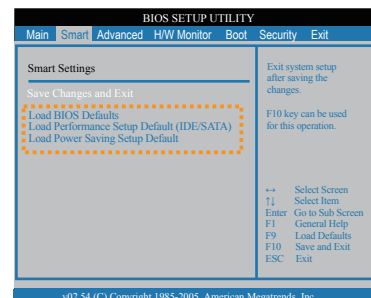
BIOS SETUP UTILITY

Main Smart Advanced H/W Monitor Boot Security Exit

Smart Settings

Save Changes and Exit

Load BIOS Defaults
Load Performance Setup Default (IDE/SATA)
Load Power Saving Setup Default

Exit system setup after saving the changes.

F10 key can be used for this operation.

↔ Select Screen
↑↓ Select Item
Enter Go to Sub Screen
F1 General Help
F9 Load Defaults
F10 Save and Exit
ESC Exit

v02.54 (C) Copyright 1985-2005, American Megatrends, Inc.